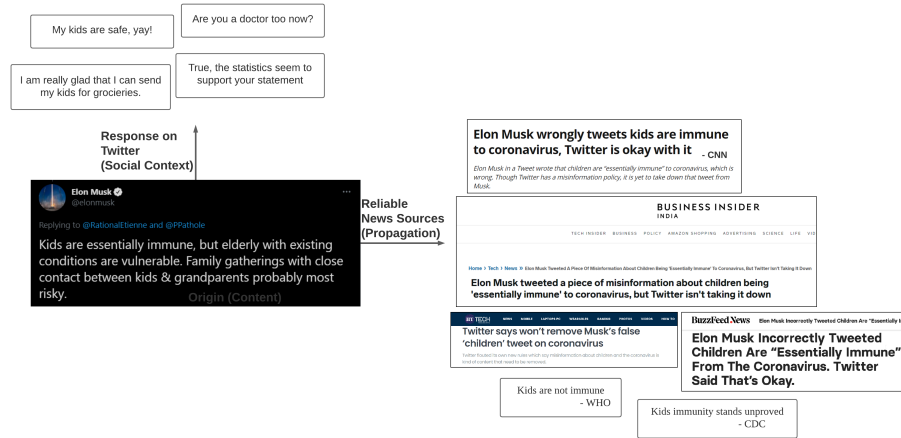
My kids are safe, yay!

Are you a doctor too now?

I am really glad that I can send my kids for grocieries.

True, the statistics seem to support your statement

Response on Twitter (Social Context)

Elon Musk
@elonmusk

Replying to @RationalEtienne and @PPathole

Kids are essentially immune, but elderly with existing conditions are vulnerable. Family gatherings with close contact between kids & grandparents probably most risky.

Origin (Content)

Reliable News Sources (Propagation)

Elon Musk wrongly tweets kids are immune to coronavirus, Twitter is okay with it - CNN

Elon Musk in a Tweet wrote that children are "essentially immune" to coronavirus, which is wrong. Though Twitter has a misinformation policy, it is yet to take down that tweet from Musk.

BUSINESS INSIDER
INDIA

TECH INSIDER BUSINESS POLICY AMAZON SHOPPING ADVERTISING SCIENCE LIFE VI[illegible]

Home > Tech > News > Elon Musk Tweeted A Piece Of Misinformation About Children Being 'Essentially Immune' To Coronavirus, But Twitter Isn't Taking It Down

Elon Musk tweeted a piece of misinformation about children being 'essentially immune' to coronavirus, but Twitter isn't taking it down

BT TECH

Twitter says won't remove Musk's false 'children' tweet on coronavirus

Twitter flouted its own new rules which say misinformation about children and the coronavirus is kind of content that need to be removed.

BuzzFeed News Elon Musk Incorrectly Tweeted Children Are "Essentially I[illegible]

Elon Musk Incorrectly Tweeted Children Are "Essentially Immune" From The Coronavirus. Twitter Said That's Okay.

Kids are not immune
- WHO

Kids immunity stands unproved
- CDC